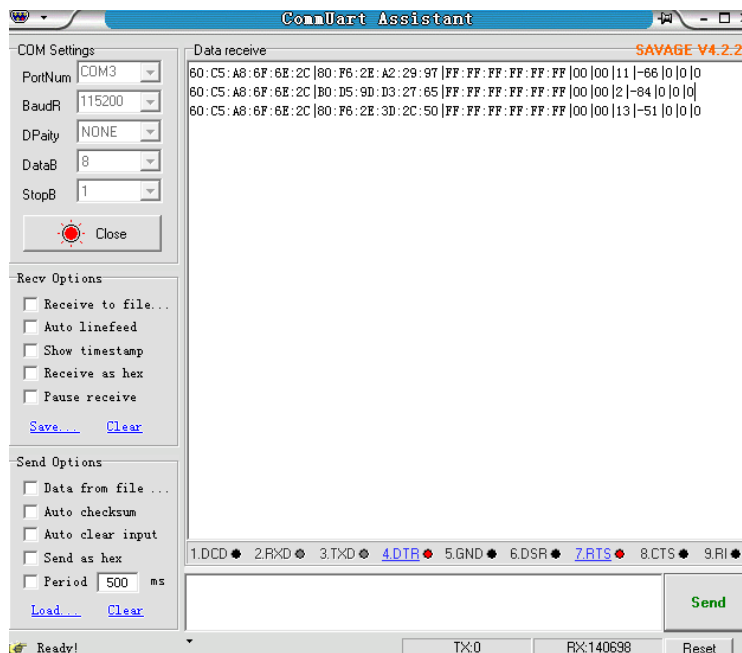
CommUart Assistant

COM Settings
PortNum COM3
BaudR 115200
DPaity NONE
DataB 8
StopB 1
Close

Recv Options
Receive to file...
Auto linefeed
Show timestamp
Receive as hex
Pause receive
Save... Clear

Send Options
Data from file ...
Auto checksum
Auto clear input
Send as hex
Period 500 ms
Load... Clear

Data receive
SAVAGE V4.2.2
60:C5:A8:6F:6E:2C|80:F6:2E:A2:29:97|FF:FF:FF:FF:FF:FF|00|00|11|-66|0|0|0
60:C5:A8:6F:6E:2C|B0:D5:9D:D3:27:65|FF:FF:FF:FF:FF:FF|00|00|2|-84|0|0|0|
60:C5:A8:6F:6E:2C|80:F6:2E:3D:2C:50|FF:FF:FF:FF:FF:FF|00|00|13|-51|0|0|0

1.DCD 2.RXD 3.TXD 4.DTR 5.GND 6.DSR 7.RTS 8.CTS 9.RI

Send

Ready! TX:0 RX:140698 Reset